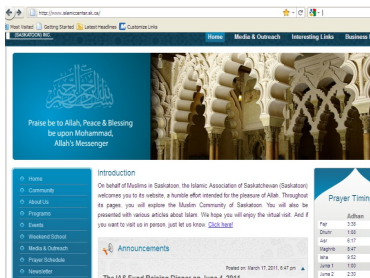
http://www.islamiccentersk.ca/

Most Visited Getting Started Latest Headlines Customize Links

(SASKATOON) INC.

Home Media & Outreach Interesting Links Business

Praise be to Allah, Peace & Blessing be upon Mohammad, Allah's Messenger

Home
Community
About Us
Programs
Events
Weekend School
Media & Outreach
Prayer Schedule
Newsletter

Introduction

On behalf of Muslims in Saskatoon, the Islamic Association of Saskatchewan (Saskatoon) welcomes you to its website, a humble effort intended for the pleasure of Allah. Throughout its pages, you will explore the Muslim Community of Saskatoon. You will also be presented with various articles about Islam. We hope you will enjoy the virtual visit. And if you want to visit us in person, just let us know. Click here!

Announcements

Posted on: March 17, 2011, 6:47 pm

The IAS Fund Raising Dinner on June 4, 2011

Prayer Timin

Adhan
Fajr 3:30
Dhuhr 1:03
Asr 6:17
Maghrib 9:47
Isha 9:52
June 1 1:50
June 2 2:30